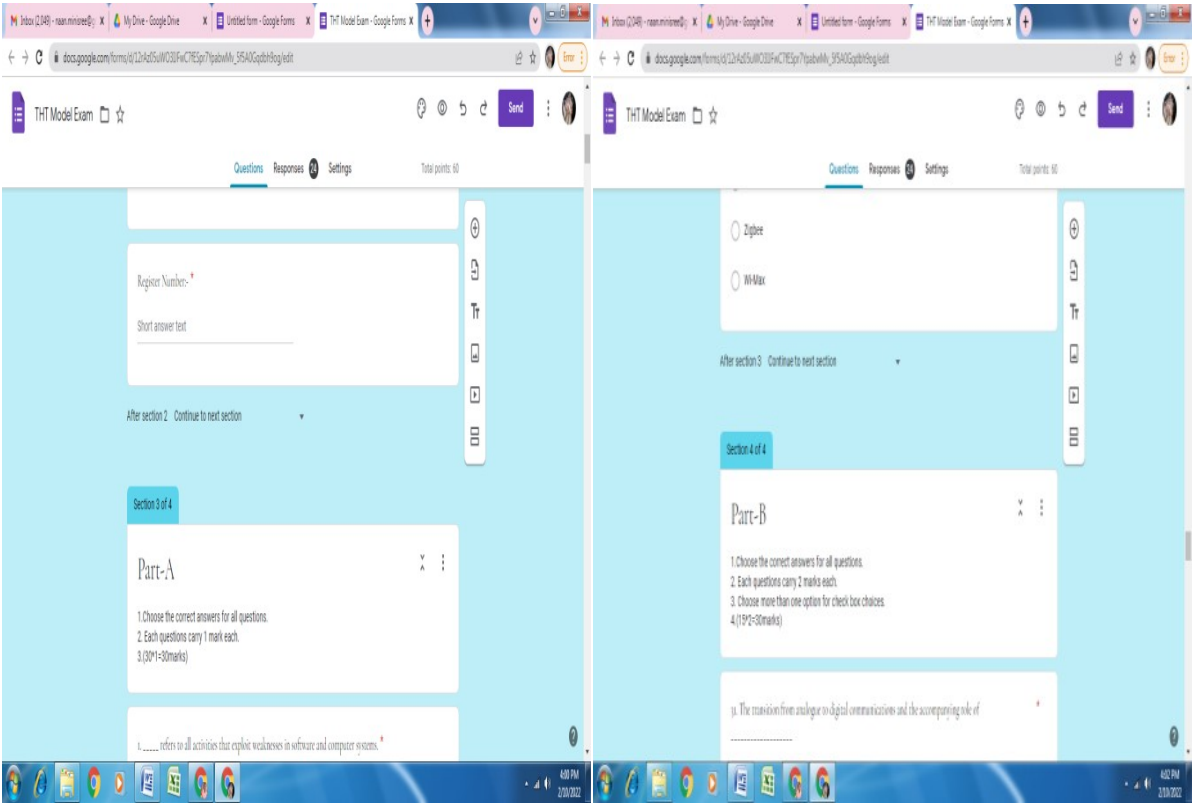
Inbox (2,048) - naan.minisree@g X | My Drive - Google Drive X | Untitled form - Google Forms X | THT Model Exam - Google Forms X

docs.google.com/forms/d/12rAzl5uWO3lFwC7fE5pr7tpabwMv_5f5A0Gqdbh9og/edit

Error

THT Model Exam

Send

Questions Responses 24 Settings Total points: 60

Register Number:- *

Short answer text

After section 2 Continue to next section

Section 3 of 4

Part-A

1.Choose the correct answers for all questions.
2. Each questions carry 1 mark each.
3.(30*1=30marks)

1. _____ refers to all activities that exploit weaknesses in software and computer systems. *

4:00 PM
2/10/2022

Inbox (2,048) - naan.minisree@g X | My Drive - Google Drive X | Untitled form - Google Forms X | THT Model Exam - Google Forms X

docs.google.com/forms/d/12rAzl5uWO3lFwC7fE5pr7tpabwMv_5f5A0Gqdbh9og/edit

Error

THT Model Exam

Send

Questions Responses 24 Settings Total points: 60

Zigbee

Wi-Max

After section 3 Continue to next section

Section 4 of 4

Part-B

1.Choose the correct answers for all questions.
2. Each questions carry 2 marks each.
3. Choose more than one option for check box choices.
4.(15*2=30marks)

31. The transition from analogue to digital communications and the accompanying role of ------------------- *

4:02 PM
2/10/2022